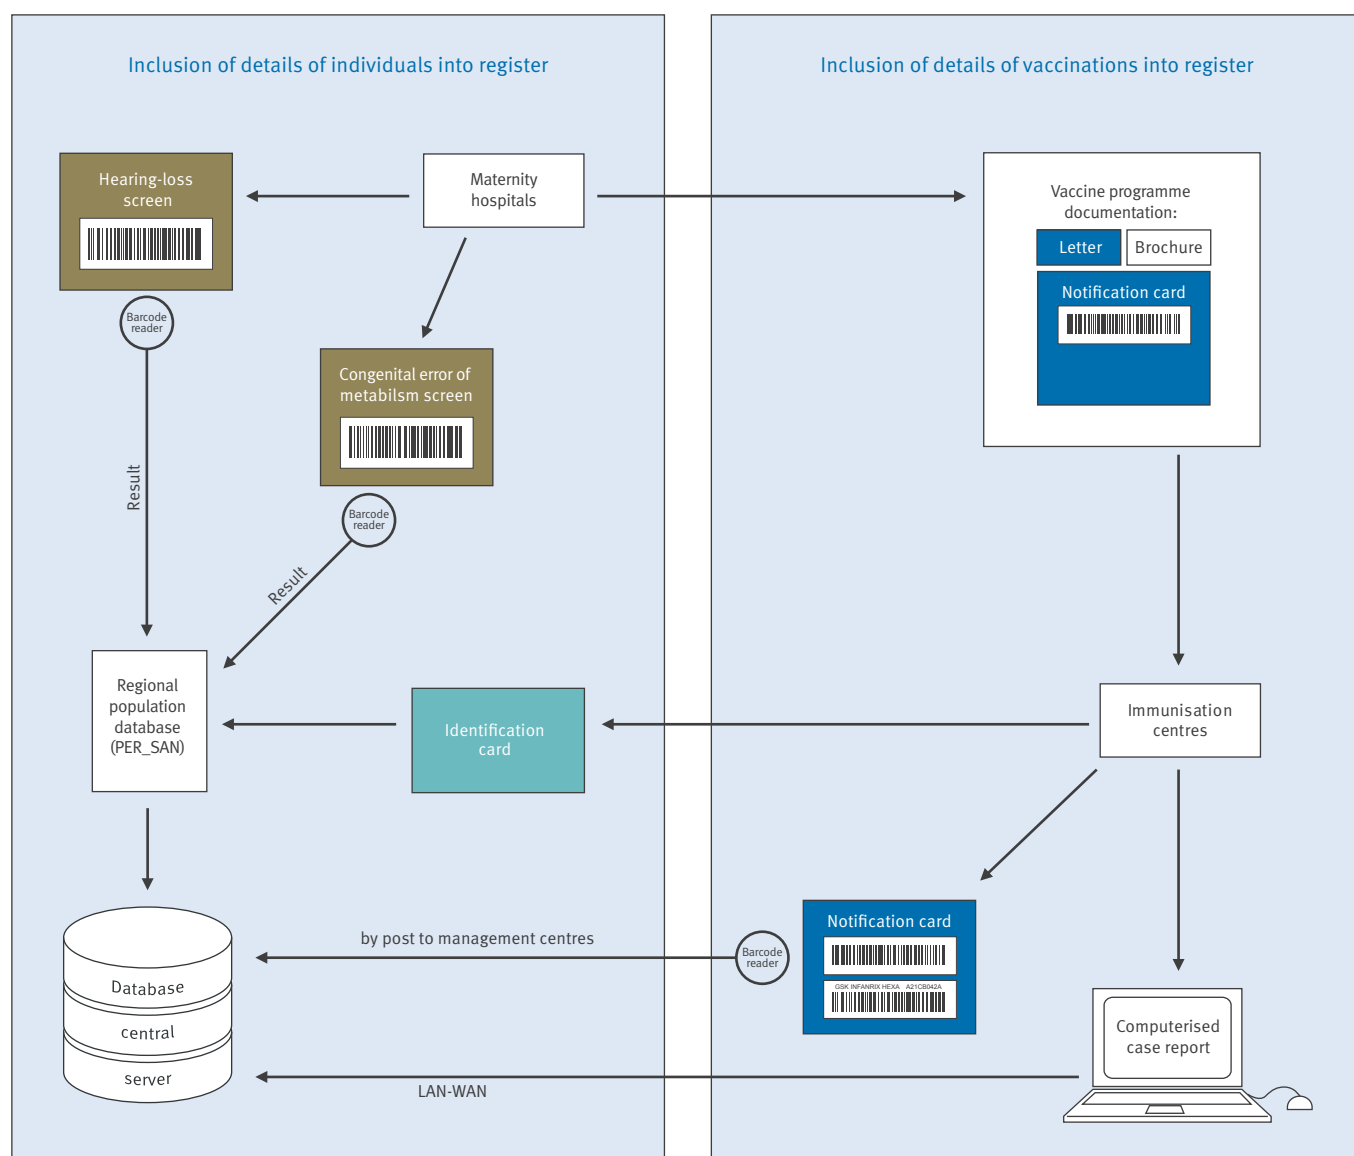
Inclusion of details of individuals into register

Inclusion of details of vaccinations into register

Hearing-loss screen

Barcode reader

Maternity hospitals

Vaccine programme documentation:

Letter

Brochure

Notification card

Congenital error of metabilsm screen

Barcode reader

Result

Result

Regional population database (PER_SAN)

Identification card

Immunisation centres

Notification card

GSK INFANRIX HEXA A21CB042A

Barcode reader

by post to management centres

Database

central

server

Computerised case report

LAN-WAN